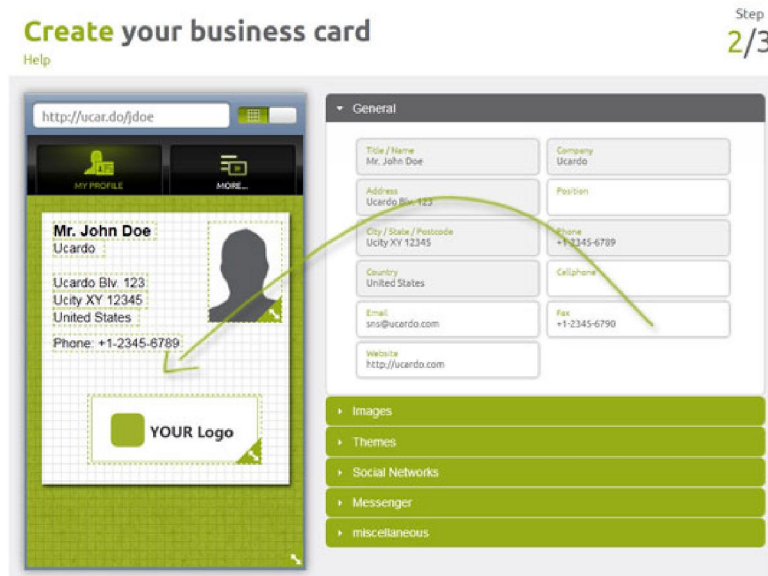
Create your business card
Help

Step
2/3

http://ucar.do/jdoe

MY PROFILE
MORE...

Mr. John Doe
Ucardo

Ucardo Blv. 123
Ucity XY 12345
United States

Phone: +1-2345-6789

YOUR Logo

General

Title / Name
Mr. John Doe

Company
Ucardo

Address
Ucardo Blv. 123

Position

City / State / Postcode
Ucity XY 12345

Phone
+1-2345-6789

Country
United States

Cellphone

Email
sns@ucardo.com

Fax
+1-2345-6790

Website
http://ucardo.com

Images
Themes
Social Networks
Messenger
miscellaneous